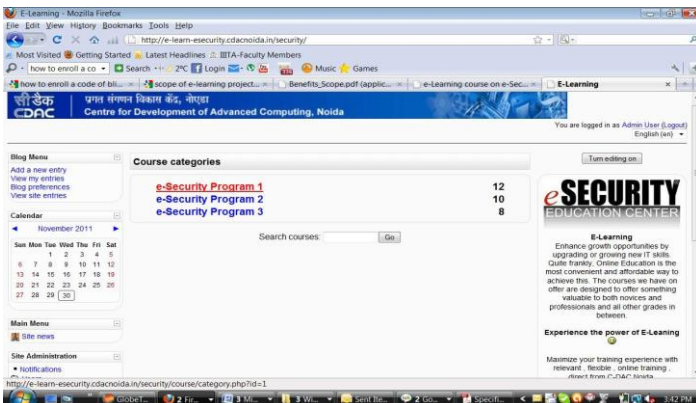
E-Learning - Mozilla Firefox

File Edit View History Bookmarks Tools Help

http://e-learn-esecurity.cdacnoida.in/security/

Most Visited Getting Started Latest Headlines IIITA-Faculty Members

how to enroll a co Search 2°C Login Music Games

how to enroll a code of bli... × scope of e-learning project... × Benefits_Scope.pdf (applic... × e-Learning course on e-Sec... × E-Learning ×

सी-डैक प्रगत संगणन विकास केंद्र, नोएडा
CDAC Centre for Development of Advanced Computing, Noida

You are logged in as Admin User (Logout)
English (en)

Blog Menu
Add a new entry
View my entries
Blog preferences
View site entries

Course categories

| | |
|---|---|
| e-Security Program 1 | 12 |
| e-Security Program 2 | 10 |
| e-Security Program 3 | 8 |

Search courses: Go

Turn editing on

eSECURITY
EDUCATION CENTER

E-Learning
Enhance growth opportunities by upgrading or growing new IT skills. Quite frankly, Online Education is the most convenient and affordable way to achieve this. The courses we have on offer are designed to offer something valuable to both novices and professionals and all other grades in between.

Experience the power of E-Leaning

Maximize your training experience with relevant , flexible , online training , direct from C-DAC Noida

Calendar
November 2011

| Sun | Mon | Tue | Wed | Thu | Fri | Sat |
|---|---|---|---|---|---|---|
| | | 1 | 2 | 3 | 4 | 5 |
| 6 | 7 | 8 | 9 | 10 | 11 | 12 |
| 13 | 14 | 15 | 16 | 17 | 18 | 19 |
| 20 | 21 | 22 | 23 | 24 | 25 | 26 |
| 27 | 28 | 29 | 30 | | | |

Main Menu
Site news

Site Administration
Notifications

http://e-learn-esecurity.cdacnoida.in/security/course/category.php?id=1

Globel... 2 Fir... 3 Mi... 3 Wi... Sent Ite... 2 Go... Specifi... 3:42 PM